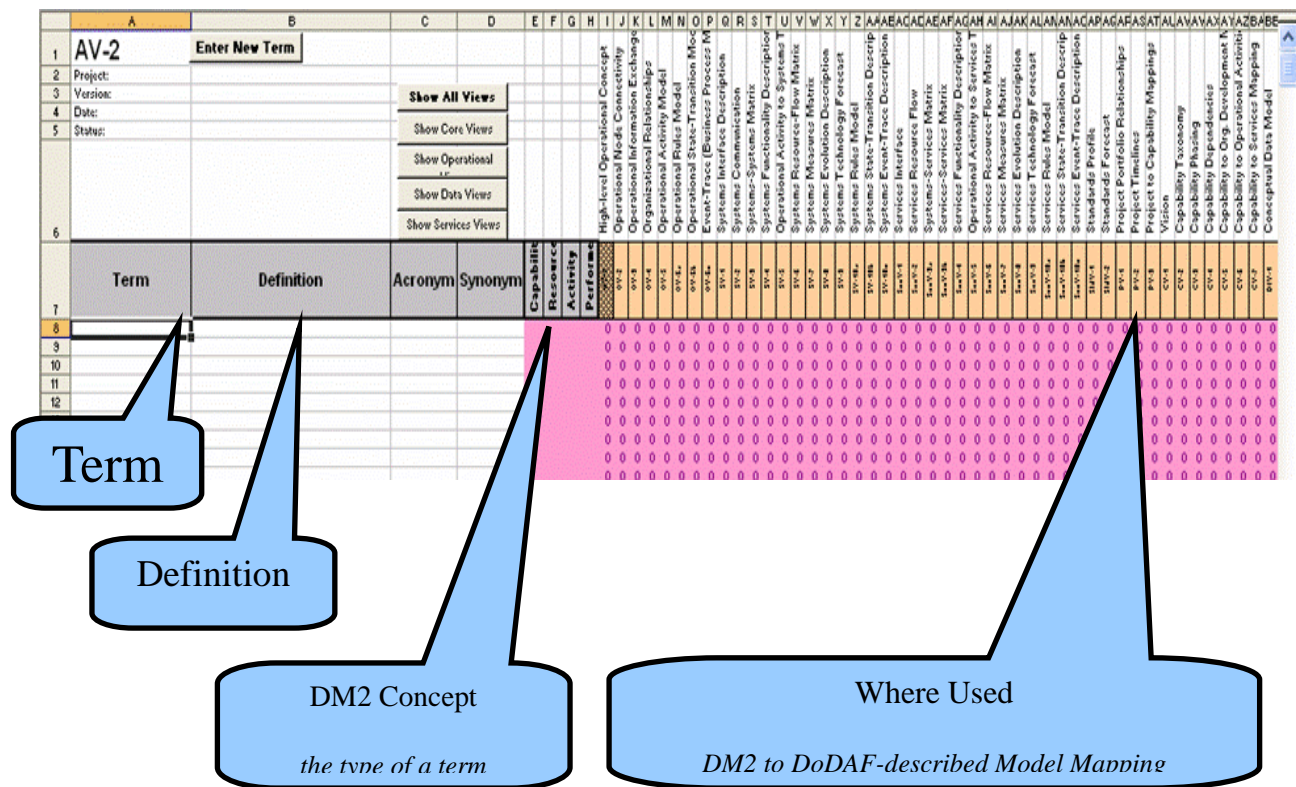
A B C D E F G H I J K L M N O P Q R S T U V W X Y Z AA AB AC AD AE AF AG AH AI AJ AK AL AM AN AO AP AQ AR AS AT AU AV AW AX AY AZ BA BB

1 AV-2 Enter New Term
2 Project:
3 Version:
4 Date:
5 Status:
6

Show All Views
Show Core Views
Show Operational
Show Data Views
Show Services Views

High-level Operational Concept
Operational Node Connectivity
Operational Information Exchange
Organizational Relationships
Operational Activity Model
Operational Rules Model
Operational State-Transition Model
Event-Trace (Business Process M
Systems Interface Description
Systems Communication
Systems-Systems Matrix
Systems Functionality Description
Operational Activity to Systems T
Systems Resource-Flow Matrix
Systems Measures Matrix
Systems Evolution Description
Systems Technology Forecast
Systems Rules Model
Systems State-Transition Descrip
Systems Event-Trace Description
Services Interface
Services Resource Flow
Systems-Services Matrix
Services-Services Matrix
Services Functionality Description
Operational Activity to Services T
Services Resource-Flow Matrix
Services Measures Matrix
Services Evolution Description
Services Technology Forecast
Services Rules Model
Services State-Transition Descrip
Services Event-Trace Description
Standards Profile
Standards Forecast
Project Portfolio Relationships
Project Timelines
Project to Capability Mappings
Vision
Capability Taxonomy
Capability Phasing
Capability Dependencies
Capability to Org. Development M
Capability to Operational Activiti
Capability to Services Mapping
Conceptual Data Model

7 Term | Definition | Acronym | Synonym | Capabilit | Resource | Activity | Performe

8
9
10
11
12

0 0 0 0 0 0 0 0 0 0 0 0 0 0 0 0 0 0 0 0 0 0 0 0 0 0 0 0 0 0 0 0 0 0 0 0 0 0 0 0 0 0 0 0 0 0

Term

Definition

DM2 Concept

the type of a term

Where Used

DM2 to DoDAF-described Model Mapping